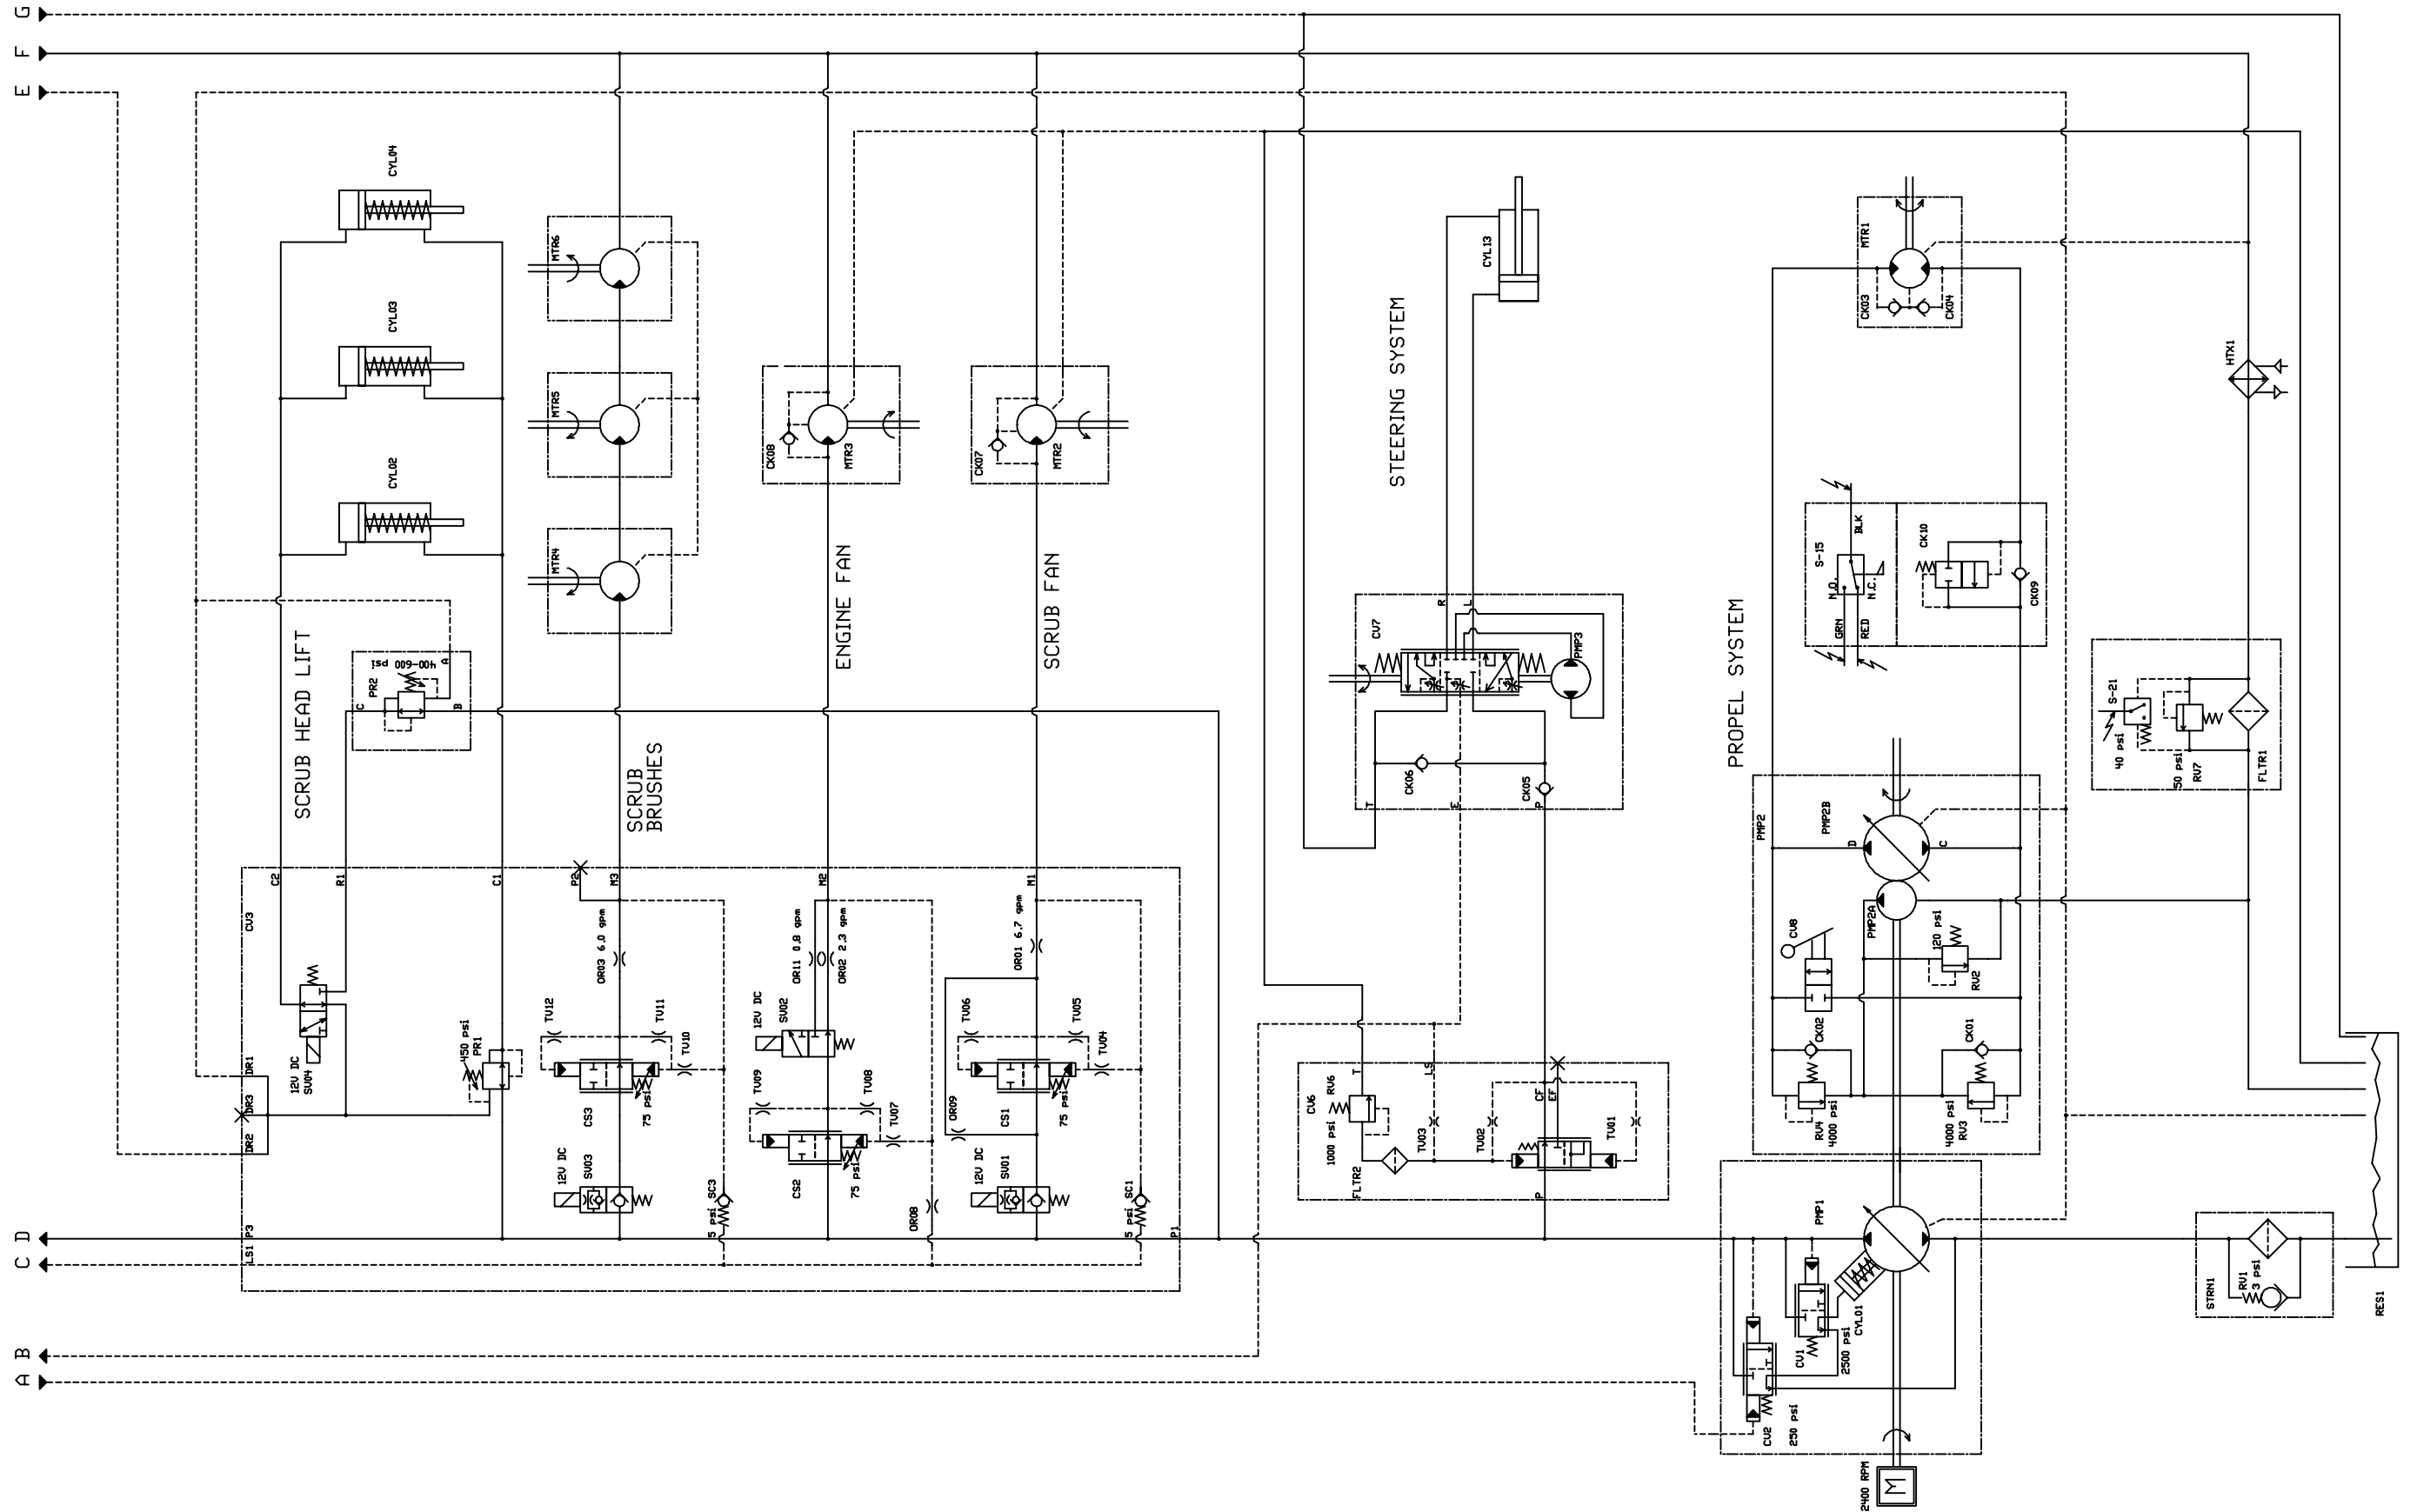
G
F
E
D
C
B
A

CYL04
CYL03
CYL02
MTR6
MTR5
MTR4
CK08
MTR3
CK07
MTR2
ENGINE FAN
SCRUB FAN
SCRUB HEAD LIFT
SCRUB BRUSHES
PR2
400-600 psi
A
B
C
CYL13
STEERING SYSTEM
CV7
R
L
PMP3
CK06
CK05
T
E
P
MTR1
CK03
CK04
HTX1
S-15
BLK
N.O.
N.C.
GRN
RED
CK10
CK09
PROPEL SYSTEM
S-21
40 psi
50 psi
RV7
FLTR1
PMP2
PMP2B
D
C
PMP2A
CV8
20 psi
RV2
CK02
CK01
RV4
4000 psi
4000 psi
RV3
CV3
C2
R1
C1
P2
M3
M2
M1
SV04
12V DC
DR1
DR3
DR2
PR1
450 psi
OR03 6.0 gpm
TV12
TV11
TV10
CS3
75 psi
12V DC
SV03
SC3
5 psi
OR11 0.8 gpm
OR02 2.3 gpm
12V DC
SV02
TV09
TV08
TV07
CS2
75 psi
OR08
OR01 6.7 gpm
TV06
TV05
TV04
OR09
CS1
75 psi
12V DC
SV01
SC1
5 psi
P3
LS1
P1
CV6
RV6
1000 psi
T
LS
TV03
TV02
CF
EF
TV01
FLTR2
P
PMP1
CYL01
2500 psi
CV1
CV2
250 psi
2400 RPM
M
STRN1
RV1
3 psi
RES1